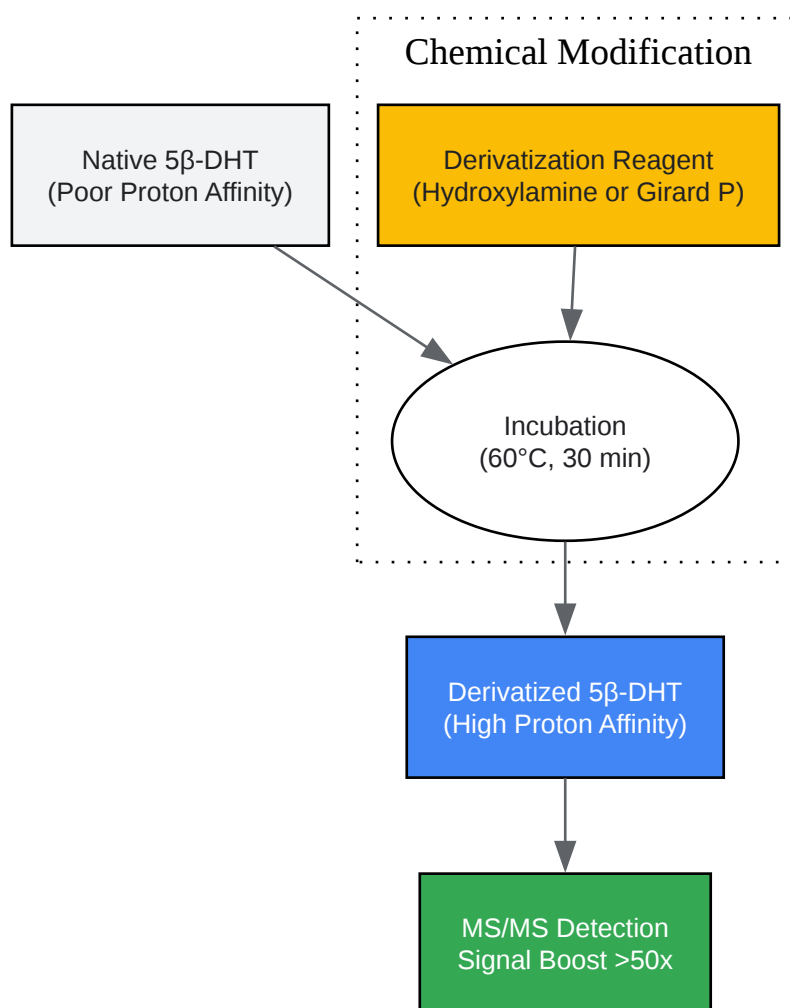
Chemical Modification

Native 5β-DHT
(Poor Proton Affinity)

Derivatization Reagent
(Hydroxylamine or Girard P)

Incubation
(60°C, 30 min)

Derivatized 5β-DHT
(High Proton Affinity)

MS/MS Detection
Signal Boost >50x